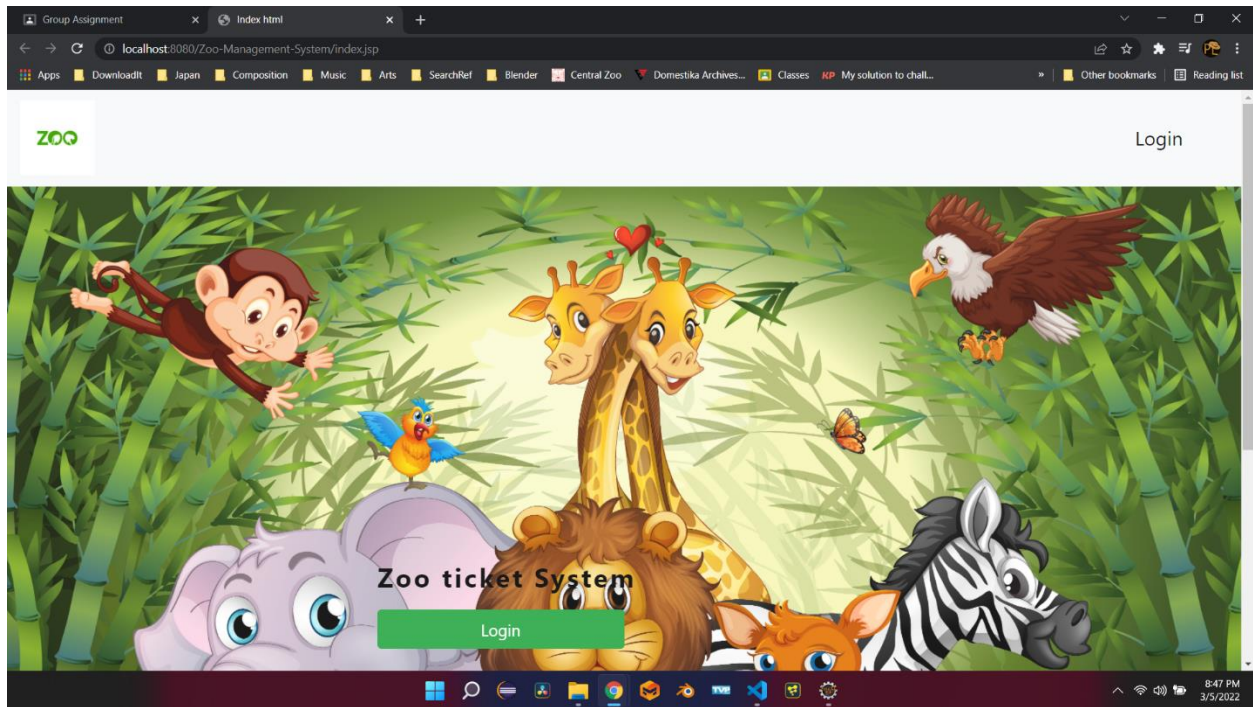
Group Assignment ×
Index html ×
+

localhost:8080/Zoo-Management-System/index.jsp

Apps | DownloadIt | Japan | Composition | Music | Arts | SearchRef | Blender | Central Zoo | Domestika Archives... | Classes | KP My solution to chall... | » | Other bookmarks | Reading list

ZOO

Login

Zoo ticket System

Login

8:47 PM
3/5/2022